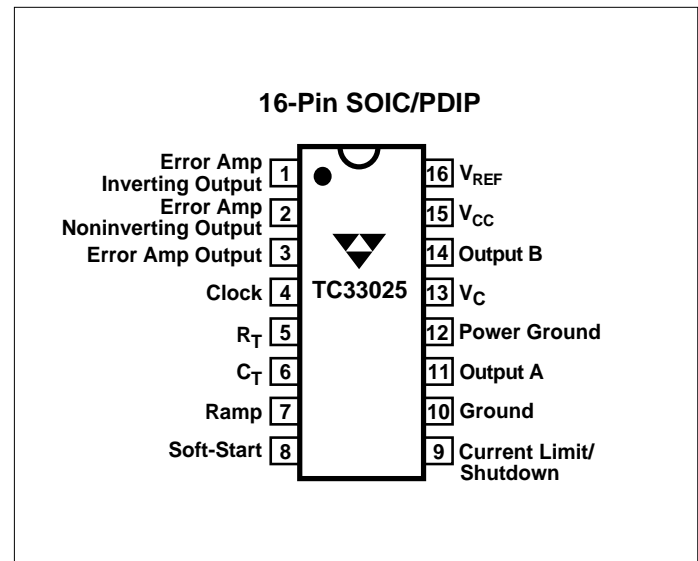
16-Pin SOIC/PDIP

Error Amp Inverting Output 1
Error Amp Noninverting Output 2
Error Amp Output 3
Clock 4
$R_T$ 5
$C_T$ 6
Ramp 7
Soft-Start 8

TC33025

16 $V_{REF}$
15 $V_{CC}$
14 Output B
13 $V_C$
12 Power Ground
11 Output A
10 Ground
9 Current Limit/ Shutdown